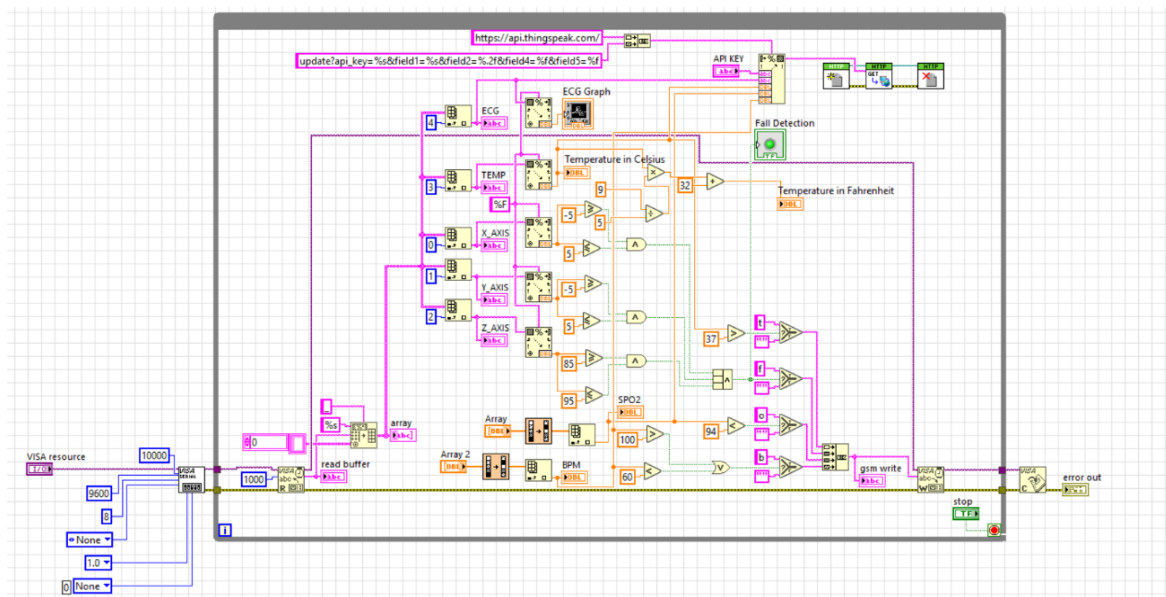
https://api.thingspeak.com/

update?api_key=%s&field1=%s&field2=%.2f&field4=%f&field5=%f

API KEY

ECG

ECG Graph

Fall Detection

Temperature in Celsius

TEMP

32

Temperature in Fahrenheit

9

%F

5

-5

X_AXIS

5

Y_AXIS

-5

5

Z_AXIS

37

t

85

f

95

o

SPO2

Array

100

94

b

Array 2

BPM

60

%s

array

read buffer

gsm write

VISA resource

10000

9600

8

None

1.0

0 None

1000

0

4

3

0

1

2

stop

error out

i